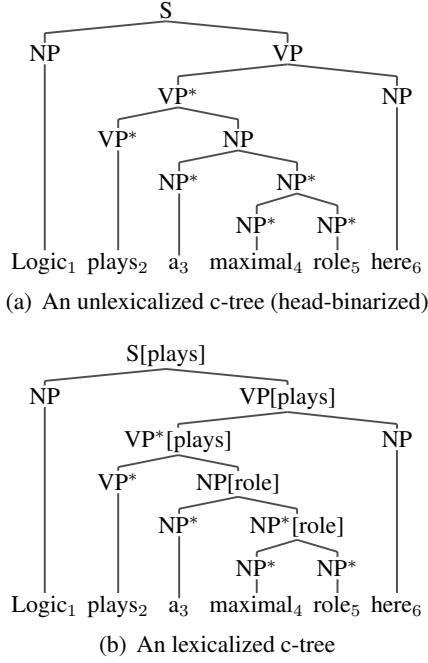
S

NP VP

VP$^*$ NP

VP$^*$ NP

NP$^*$ NP$^*$

NP$^*$ NP$^*$

Logic$_1$ plays$_2$ a$_3$ maximal$_4$ role$_5$ here$_6$

(a) An unlexicalized c-tree (head-binarized)

S[plays]

NP VP[plays]

VP$^*$[plays] NP

VP$^*$ NP[role]

NP$^*$ NP$^*$[role]

NP$^*$ NP$^*$

Logic$_1$ plays$_2$ a$_3$ maximal$_4$ role$_5$ here$_6$

(b) An lexicalized c-tree